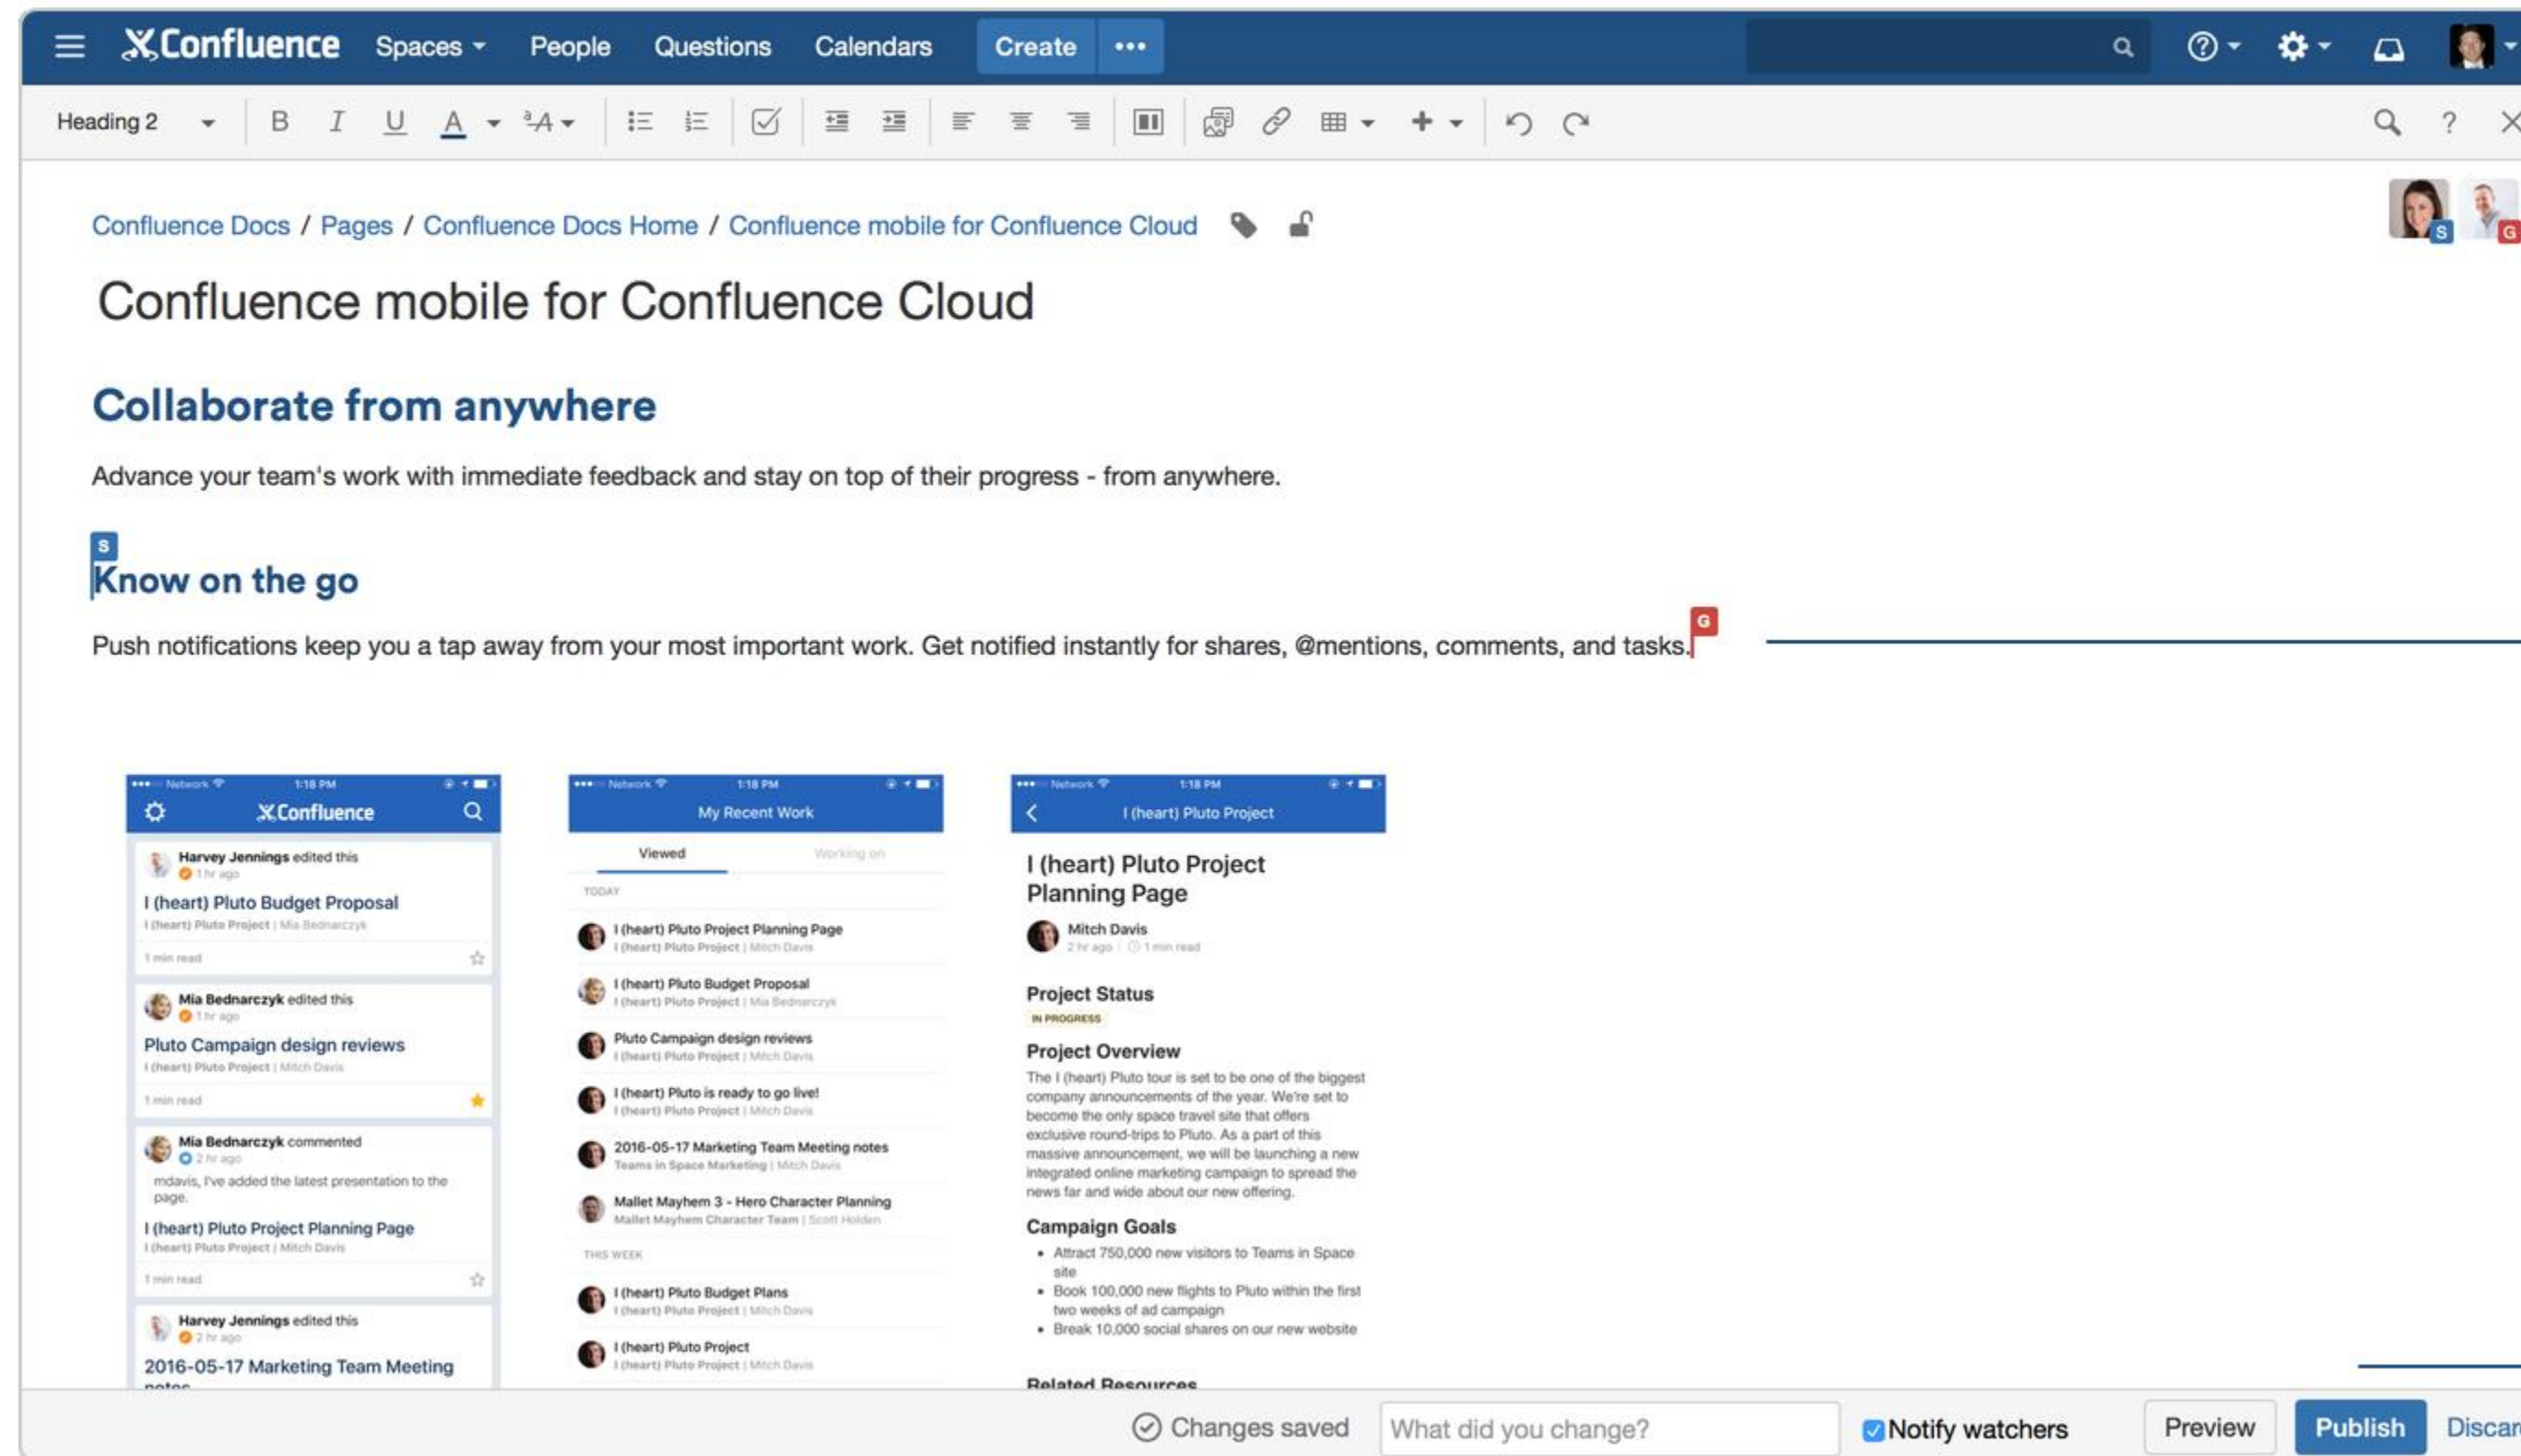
Confluence Spaces People Questions Calendars Create •••

Heading 2 B I U A

Confluence Docs / Pages / Confluence Docs Home / Confluence mobile for Confluence Cloud

Confluence mobile for Confluence Cloud

Collaborate from anywhere

Advance your team's work with immediate feedback and stay on top of their progress - from anywhere.

S

Know on the go

Push notifications keep you a tap away from your most important work. Get notified instantly for shares, @mentions, comments, and tasks. G

Network 1:18 PM
Confluence

Harvey Jennings edited this
1 hr ago
I (heart) Pluto Budget Proposal
I (heart) Pluto Project | Mia Bednarczyk
1 min read

Mia Bednarczyk edited this
1 hr ago
Pluto Campaign design reviews
I (heart) Pluto Project | Mitch Davis
1 min read

Mia Bednarczyk commented
2 hr ago
mdavis, I've added the latest presentation to the page.
I (heart) Pluto Project Planning Page
I (heart) Pluto Project | Mitch Davis
1 min read

Harvey Jennings edited this
2 hr ago
2016-05-17 Marketing Team Meeting notes

Network 1:18 PM
My Recent Work
Viewed Working on
TODAY
I (heart) Pluto Project Planning Page
I (heart) Pluto Project | Mitch Davis
I (heart) Pluto Budget Proposal
I (heart) Pluto Project | Mia Bednarczyk
Pluto Campaign design reviews
I (heart) Pluto Project | Mitch Davis
I (heart) Pluto is ready to go live!
I (heart) Pluto Project | Mitch Davis
2016-05-17 Marketing Team Meeting notes
Teams in Space Marketing | Mitch Davis
Mallet Mayhem 3 - Hero Character Planning
Mallet Mayhem Character Team | Scott Holden
THIS WEEK
I (heart) Pluto Budget Plans
I (heart) Pluto Project | Mitch Davis
I (heart) Pluto Project
I (heart) Pluto Project | Mitch Davis

Network 1:18 PM
I (heart) Pluto Project
I (heart) Pluto Project Planning Page
Mitch Davis
2 hr ago | 1 min read
Project Status
IN PROGRESS
Project Overview
The I (heart) Pluto tour is set to be one of the biggest company announcements of the year. We're set to become the only space travel site that offers exclusive round-trips to Pluto. As a part of this massive announcement, we will be launching a new integrated online marketing campaign to spread the news far and wide about our new offering.
Campaign Goals
• Attract 750,000 new visitors to Teams in Space site
• Book 100,000 new flights to Pluto within the first two weeks of ad campaign
• Break 10,000 social shares on our new website
Related Resources

Changes saved What did you change? Notify watchers Preview Publish Discar